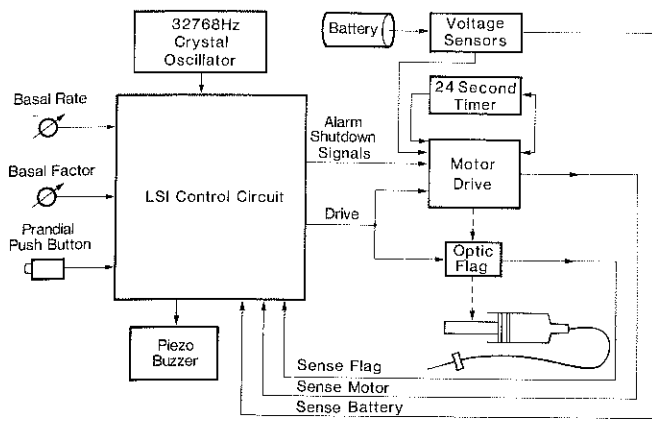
32768Hz Crystal Oscillator

Battery

Voltage Sensors

24 Second Timer

Basal Rate

Basal Factor

Prandial Push Button

LSI Control Circuit

Alarm Shutdown Signals

Motor Drive

Drive

Optic Flag

Piezo Buzzer

Sense Flag

Sense Motor

Sense Battery